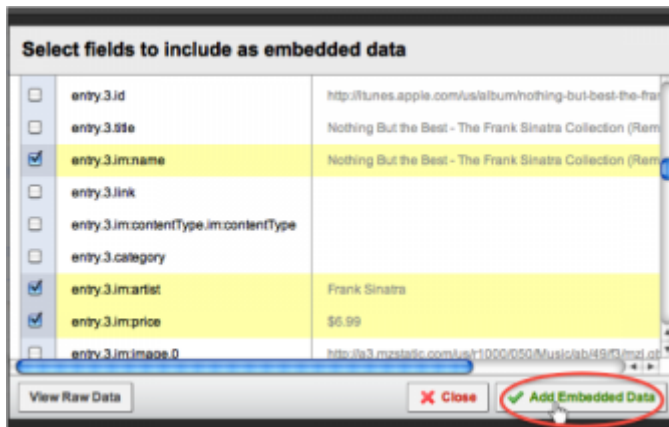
Select fields to include as embedded data

| | | |
|---|---|---|
| ☐ | entry.3.id | http://itunes.apple.com/us/album/nothing-but-best-the-fra |
| ☐ | entry.3.title | Nothing But the Best - The Frank Sinatra Collection (Rem |
| ☑ | entry.3.im:name | Nothing But the Best - The Frank Sinatra Collection (Rem |
| ☐ | entry.3.link | |
| ☐ | entry.3.im:contentType.im:contentType | |
| ☐ | entry.3.category | |
| ☑ | entry.3.im:artist | Frank Sinatra |
| ☑ | entry.3.im:price | $6.99 |
| ☐ | entry.3.im:image.0 | http://a3.mzstatic.com/us/r1000/050/Music/ab/49/f3/mzi.gb |

View Raw Data

Close

Add Embedded Data